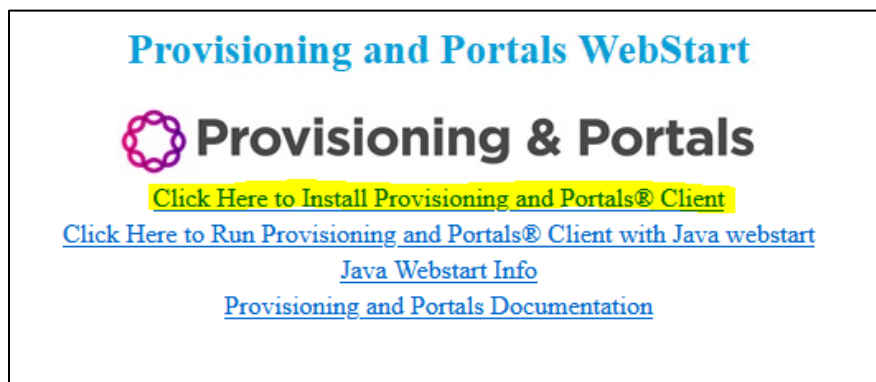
Provisioning and Portals WebStart

Provisioning & Portals

Click Here to Install Provisioning and Portals® Client
Click Here to Run Provisioning and Portals® Client with Java webstart
Java Webstart Info
Provisioning and Portals Documentation